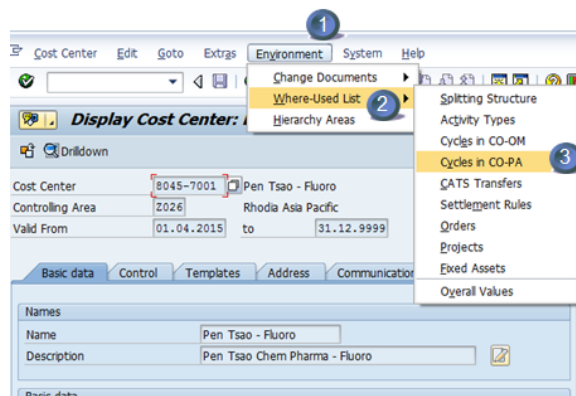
1

Cost Center Edit Goto Extras Environment System Help

Change Documents

Where-Used List 2

Hierarchy Areas

Splitting Structure

Activity Types

Cycles in CO-OM

Cycles in CO-PA 3

CATS Transfers

Settlement Rules

Orders

Projects

Fixed Assets

Overall Values

Display Cost Center: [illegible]

Drilldown

Cost Center 8045-7001 Pen Tsao - Fluoro

Controlling Area Z026 Rhodia Asia Pacific

Valid From 01.04.2015 to 31.12.9999

Basic data Control Templates Address Communication

Names

Name Pen Tsao - Fluoro

Description Pen Tsao Chem Pharma - Fluoro

Basic data